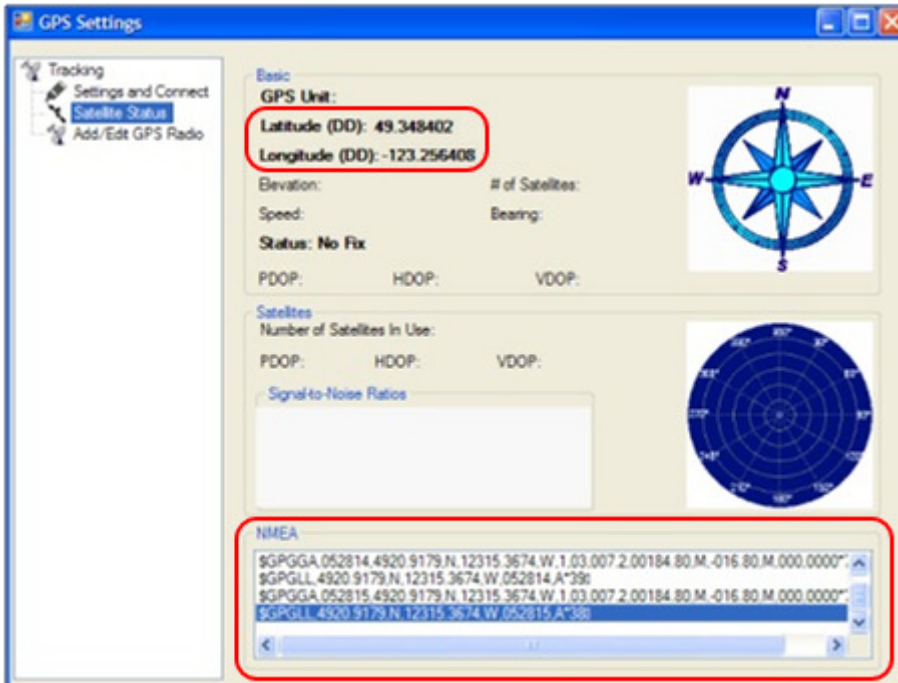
GPS Settings

Tracking
Settings and Connect
Satellite Status
Add/Edit GPS Radio

Basic
GPS Unit:
Latitude (DD): 49.348402
Longitude (DD): -123.256408
Elevation:
# of Satellites:
Speed:
Bearing:
Status: No Fix
PDOP:
HDOP:
VDOP:

N
W
E
S

Satellites
Number of Satellites In Use:
PDOP:
HDOP:
VDOP:
Signal-to-Noise Ratios

NMEA
$GPGGA,052814,4920.9179,N,12315.3674,W,1,03,007.2,00184.80,M,-016.80,M,000,0000*
$GPGLL,4920.9179,N,12315.3674,W,052814,A*39
$GPGGA,052815,4920.9179,N,12315.3674,W,1,03,007.2,00184.80,M,-016.80,M,000,0000*
$GPGLL,4920.9179,N,12315.3674,W,052815,A*38